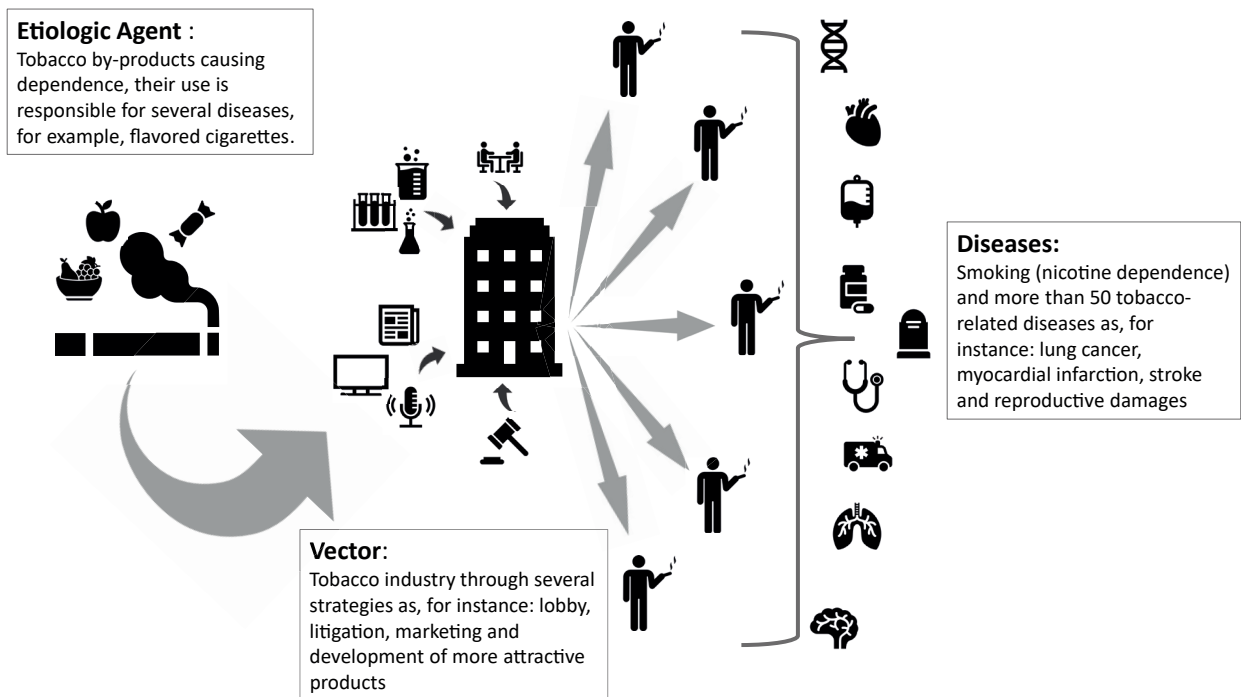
**Etiologic Agent** :
Tobacco by-products causing dependence, their use is responsible for several diseases, for example, flavored cigarettes.

**Diseases:**
Smoking (nicotine dependence) and more than 50 tobacco-related diseases as, for instance: lung cancer, myocardial infarction, stroke and reproductive damages

**Vector**:
Tobacco industry through several strategies as, for instance: lobby, litigation, marketing and development of more attractive products